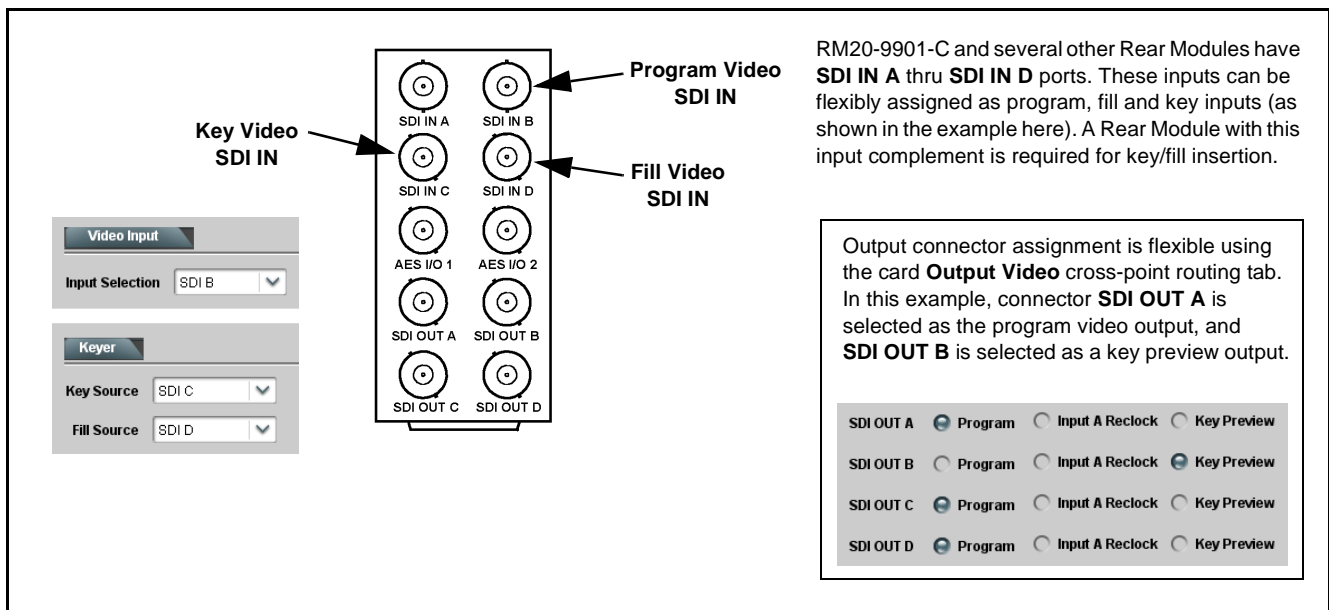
Key Video SDI IN

Program Video SDI IN

Fill Video SDI IN

SDI IN A
SDI IN B
SDI IN C
SDI IN D
AES I/O 1
AES I/O 2
SDI OUT A
SDI OUT B
SDI OUT C
SDI OUT D

RM20-9901-C and several other Rear Modules have **SDI IN A** thru **SDI IN D** ports. These inputs can be flexibly assigned as program, fill and key inputs (as shown in the example here). A Rear Module with this input complement is required for key/fill insertion.

Video Input
Input Selection SDI B

Keyer
Key Source SDI C
Fill Source SDI D

Output connector assignment is flexible using the card **Output Video** cross-point routing tab. In this example, connector **SDI OUT A** is selected as the program video output, and **SDI OUT B** is selected as a key preview output.

| | | | |
|---|---|---|---|
| SDI OUT A | Program | Input A Reclock | Key Preview |
| SDI OUT B | Program | Input A Reclock | Key Preview |
| SDI OUT C | Program | Input A Reclock | Key Preview |
| SDI OUT D | Program | Input A Reclock | Key Preview |